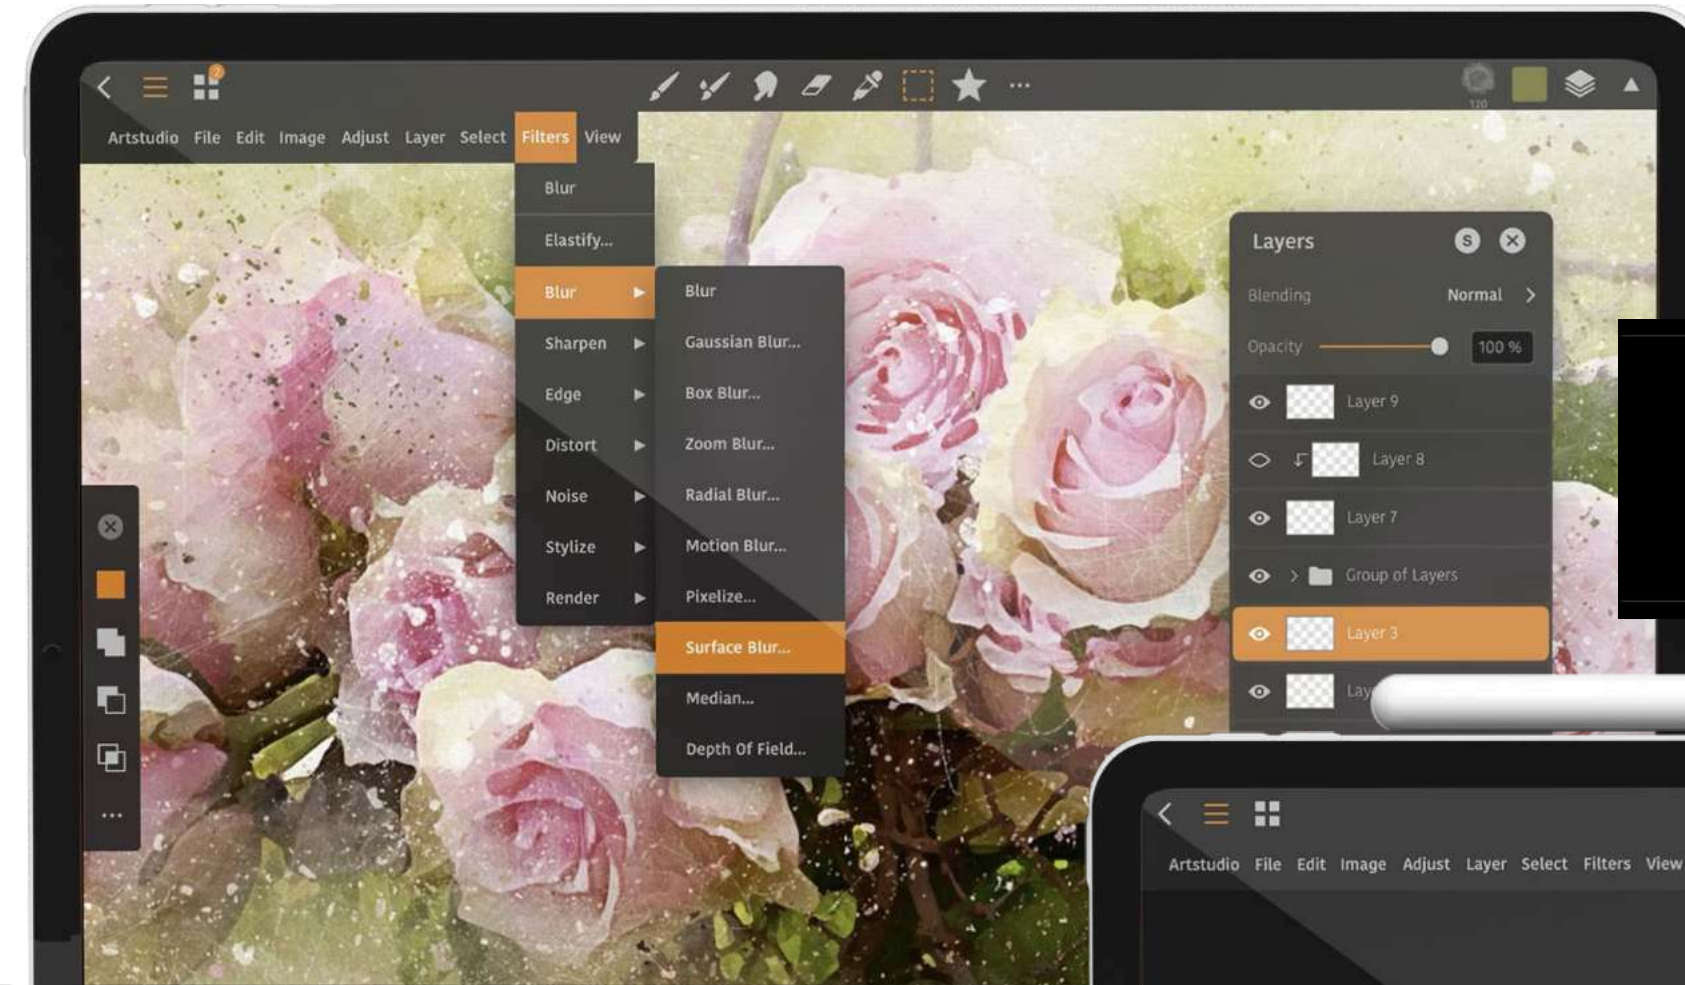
Artstudio File Edit Image Adjust Layer Select Filters View

Blur
Elastify...
Blur
Sharpen
Edge
Distort
Noise
Stylize
Render

Blur
Gaussian Blur...
Box Blur...
Zoom Blur...
Radial Blur...
Motion Blur...
Pixelize...
Surface Blur...
Median...
Depth Of Field...

Layers
Blending Normal
Opacity 100 %
Layer 9
Layer 8
Layer 7
Group of Layers
Layer 3
Lay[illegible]

...

Artstudio File Edit Image Adjust Layer Select Filters View